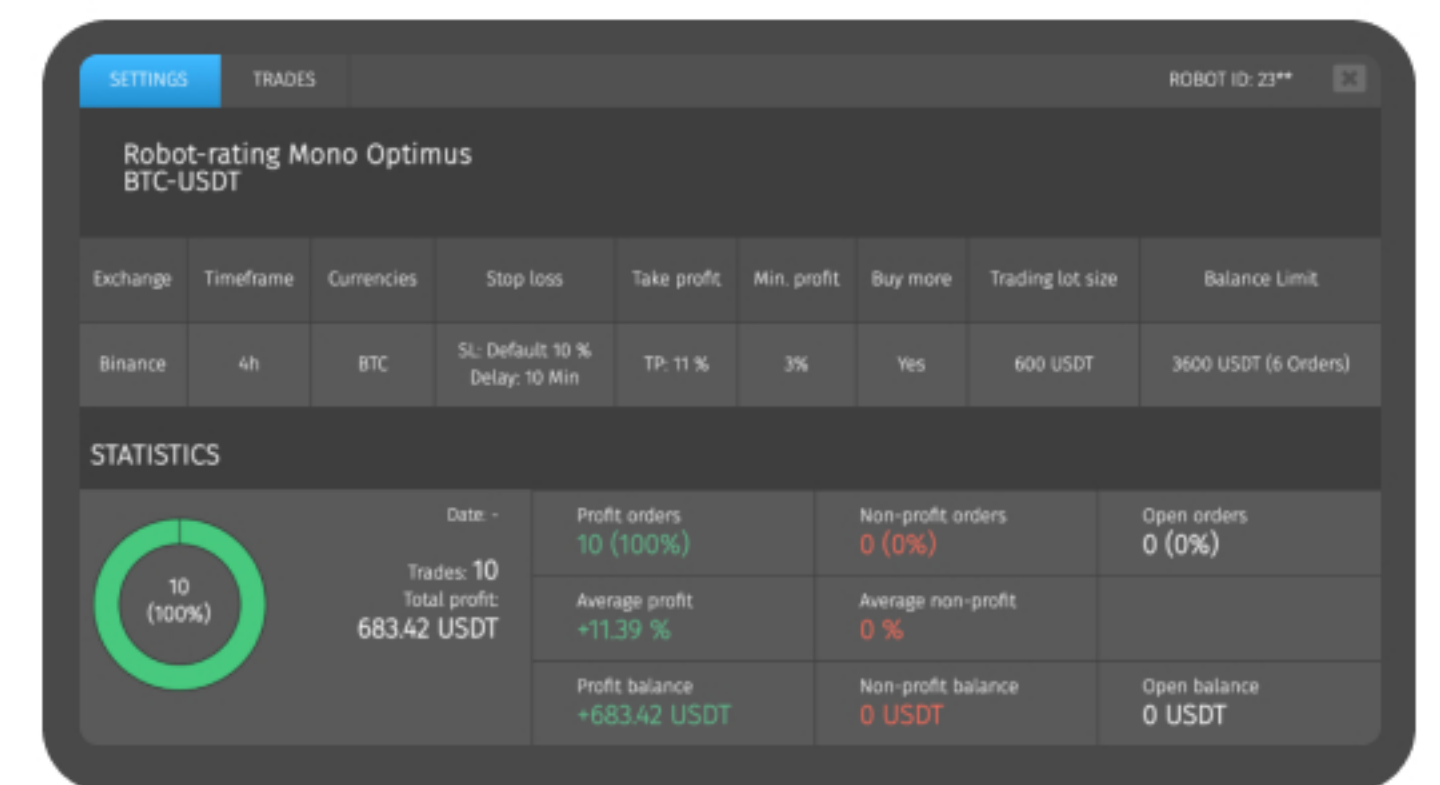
SETTINGS TRADES ROBOT ID: 23**

Robot-rating Mono Optimus
BTC-USDT

| Exchange | Timeframe | Currencies | Stop loss | Take profit | Min. profit | Buy more | Trading lot size | Balance Limit |
|---|---|---|---|---|---|---|---|---|
| Binance | 4h | BTC | SL: Default 10 % Delay: 10 Min | TP: 11 % | 3% | Yes | 600 USDT | 3600 USDT (6 Orders) |

STATISTICS

10 (100%)

Date: -

Trades: 10
Total profit:
683.42 USDT

| Profit orders 10 (100%) | Non-profit orders 0 (0%) | Open orders 0 (0%) |
|---|---|---|
| Average profit +11.39 % | Average non-profit 0 % | |
| Profit balance +683.42 USDT | Non-profit balance 0 USDT | Open balance 0 USDT |